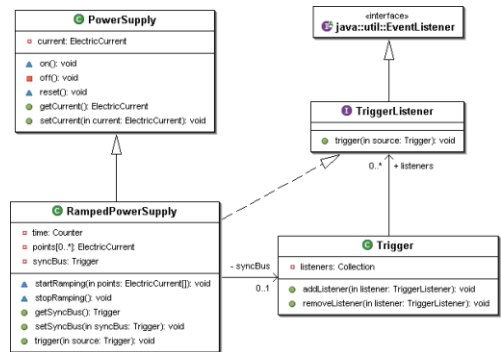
PowerSupply

current: ElectricCurrent

on(): void
off(): void
reset(): void
getCurrent(): ElectricCurrent
setCurrent(in current: ElectricCurrent): void

«interface»
java::util::EventListener

TriggerListener

trigger(in source: Trigger): void

0..* + listeners

RampedPowerSupply

time: Counter
points[0..*]: ElectricCurrent
syncBus: Trigger

startRamping(in points: ElectricCurrent[]): void
stopRamping(): void
getSyncBus(): Trigger
setSyncBus(in syncBus: Trigger): void
trigger(in source: Trigger): void

- syncBus

0..1

Trigger

listeners: Collection

addListener(in listener: TriggerListener): void
removeListener(in listener: TriggerListener): void